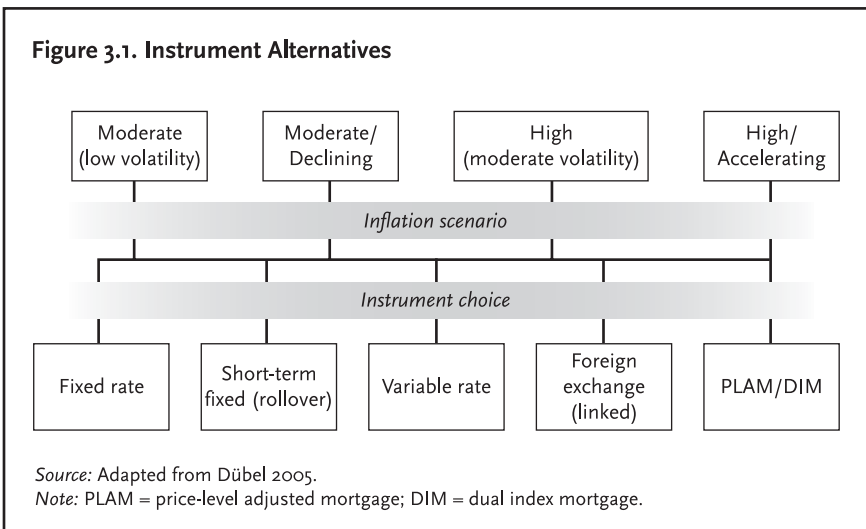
Figure 3.1. Instrument Alternatives

Moderate (low volatility)

Moderate/ Declining

High (moderate volatility)

High/ Accelerating

Inflation scenario

Instrument choice

Fixed rate

Short-term fixed (rollover)

Variable rate

Foreign exchange (linked)

PLAM/DIM

Source: Adapted from Dübel 2005.
Note: PLAM = price-level adjusted mortgage; DIM = dual index mortgage.